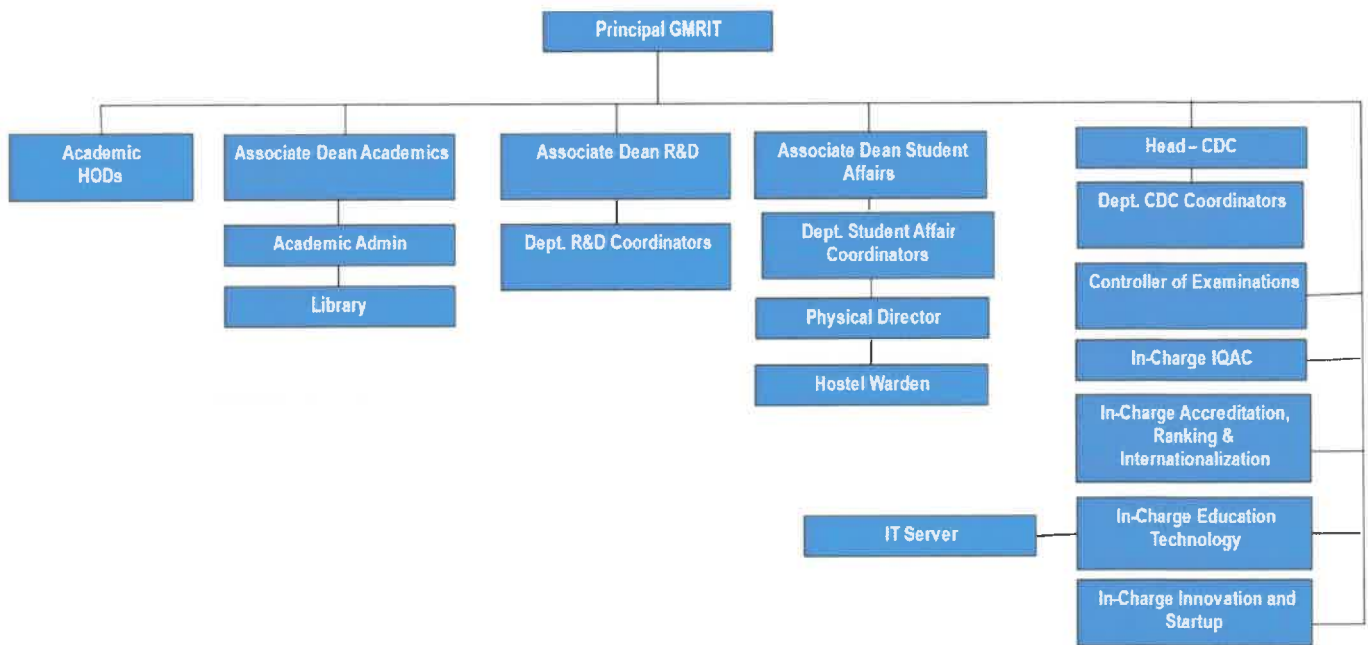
Principal GMRIT

Academic HODs

Associate Dean Academics

Academic Admin

Library

Associate Dean R&D

Dept. R&D Coordinators

Associate Dean Student Affairs

Dept. Student Affair Coordinators

Physical Director

Hostel Warden

Head – CDC

Dept. CDC Coordinators

Controller of Examinations

In-Charge IQAC

In-Charge Accreditation, Ranking & Internationalization

IT Server

In-Charge Education Technology

In-Charge Innovation and Startup